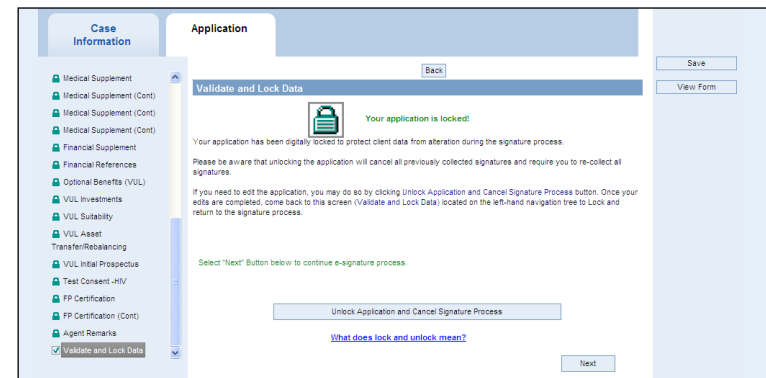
Case Information

Application

Medical Supplement
Medical Supplement (Cont)
Medical Supplement (Cont)
Medical Supplement (Cont)
Financial Supplement
Financial References
Optional Benefits (VUL)
VUL Investments
VUL Suitability
VUL Asset Transfer/Rebalancing
VUL Initial Prospectus
Test Consent -HIV
FP Certification
FP Certification (Cont)
Agent Remarks
Validate and Lock Data

Back

Validate and Lock Data

Your application is locked!

Your application has been digitally locked to protect client data from alteration during the signature process.

Please be aware that unlocking the application will cancel all previously collected signatures and require you to re-collect all signatures.

If you need to edit the application, you may do so by clicking Unlock Application and Cancel Signature Process button. Once your edits are completed, come back to this screen (Validate and Lock Data) located on the left-hand navigation tree to Lock and return to the signature process.

Select "Next" Button below to continue e-signature process.

Unlock Application and Cancel Signature Process

What does lock and unlock mean?

Next

Save

View Form